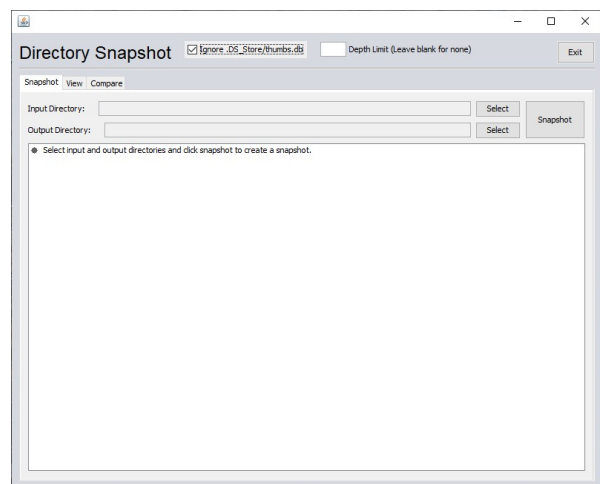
Directory Snapshot

Ignore .DS_Store/thumbs.db

Depth Limit (Leave blank for none)

Exit

Snapshot View Compare

Input Directory: Select

Output Directory: Select

Snapshot

Select input and output directories and click snapshot to create a snapshot.